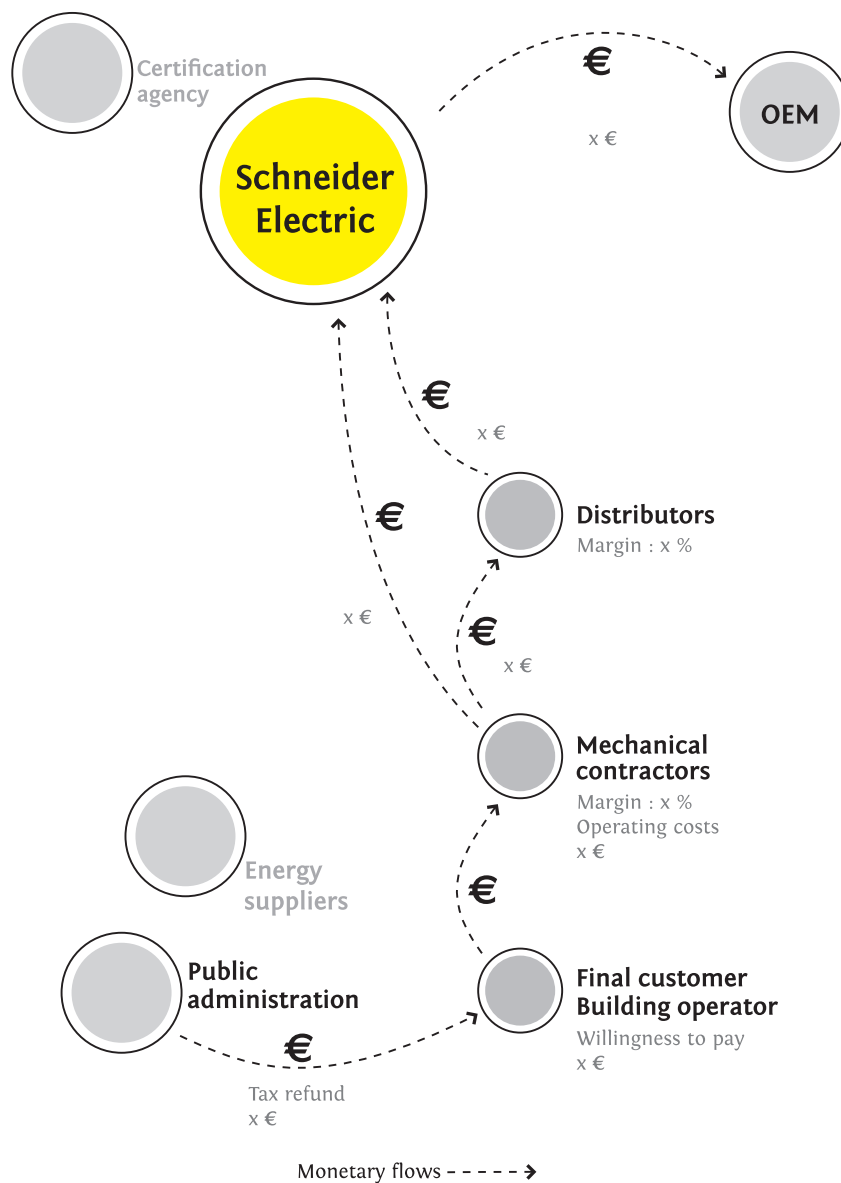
Certification agency

Schneider Electric

€

x €

OEM

€

x €

€

x €

Distributors
Margin : x %

€

x €

Mechanical contractors
Margin : x %
Operating costs
x €

Energy suppliers

€

Public administration

€

Tax refund
x €

Final customer
Building operator
Willingness to pay
x €

Monetary flows